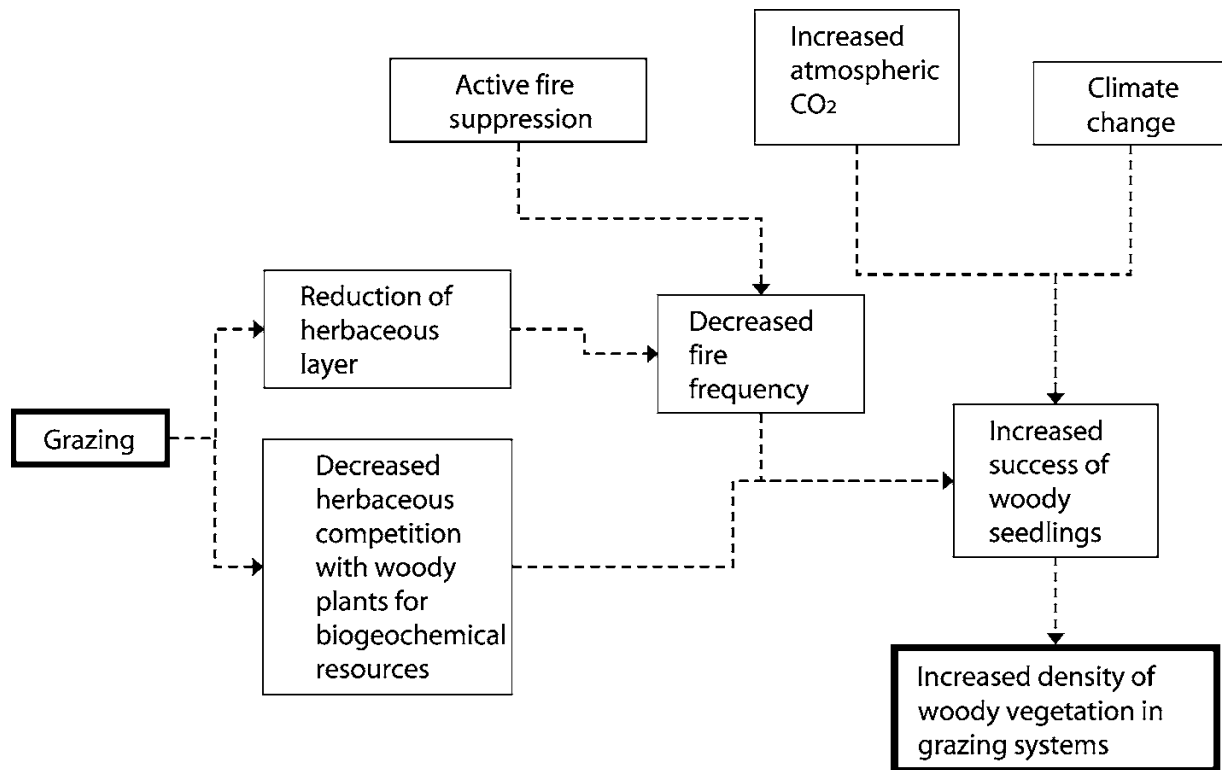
Active fire suppression

Increased atmospheric $CO_2$

Climate change

Reduction of herbaceous layer

Decreased fire frequency

Grazing

Decreased herbaceous competition with woody plants for biogeochemical resources

Increased success of woody seedlings

Increased density of woody vegetation in grazing systems